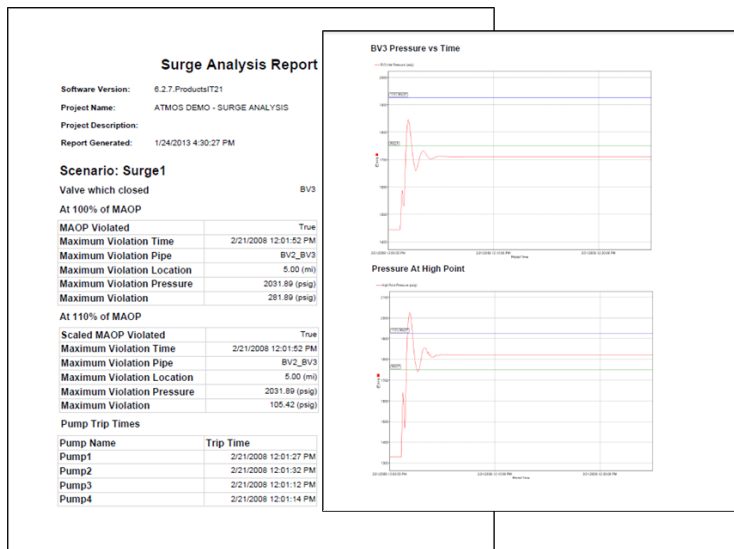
Surge Analysis Report

Software Version: 6.2.7.ProductsIT21

Project Name: ATMOS DEMO - SURGE ANALYSIS

Project Description:

Report Generated: 1/24/2013 4:30:27 PM

Scenario: Surge1

Valve which closed BV3

At 100% of MAOP

| MAOP Violated | True |
|---|---|
| Maximum Violation Time | 2/21/2008 12:01:52 PM |
| Maximum Violation Pipe | BV2_BV3 |
| Maximum Violation Location | 5.00 (mi) |
| Maximum Violation Pressure | 2031.89 (psig) |
| Maximum Violation | 281.89 (psig) |

At 110% of MAOP

| Scaled MAOP Violated | True |
|---|---|
| Maximum Violation Time | 2/21/2008 12:01:52 PM |
| Maximum Violation Pipe | BV2_BV3 |
| Maximum Violation Location | 5.00 (mi) |
| Maximum Violation Pressure | 2031.89 (psig) |
| Maximum Violation | 105.42 (psig) |

Pump Trip Times

| Pump Name | Trip Time |
|---|---|
| Pump1 | 2/21/2008 12:01:27 PM |
| Pump2 | 2/21/2008 12:01:32 PM |
| Pump3 | 2/21/2008 12:01:12 PM |
| Pump4 | 2/21/2008 12:01:14 PM |

BV3 Pressure vs Time

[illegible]

Pressure At High Point

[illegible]